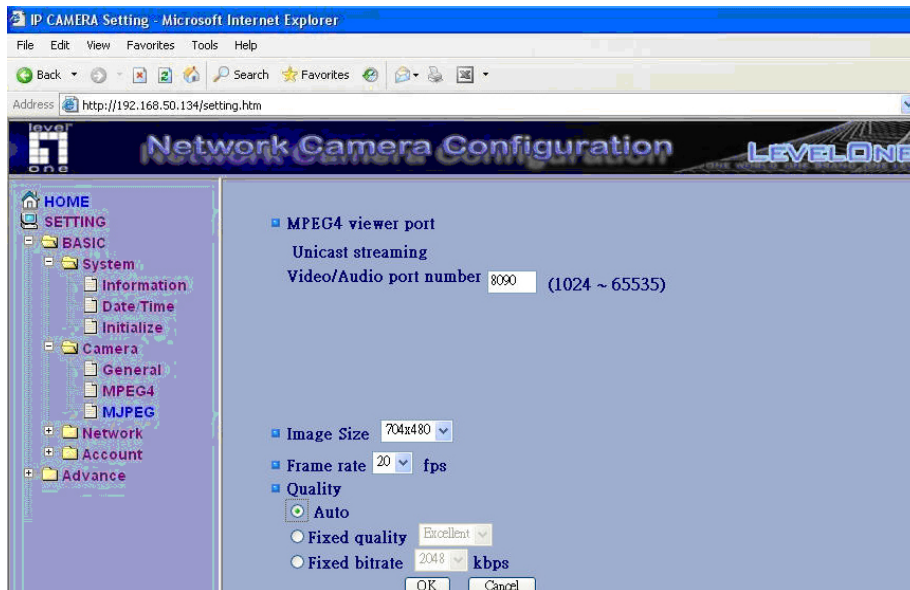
IP CAMERA Setting - Microsoft Internet Explorer

File Edit View Favorites Tools Help

Back Search Favorites

Address http://192.168.50.134/setting.htm

level one

Network Camera Configuration

LEVELONE

HOME
SETTING
BASIC
System
Information
Date/Time
Initialize
Camera
General
MPEG4
MJPEG
Network
Account
Advance

MPEG4 viewer port

Unicast streaming

Video/Audio port number 8090 (1024 ~ 65535)

Image Size 704x480

Frame rate 20 fps

Quality

Auto

Fixed quality Excellent

Fixed bitrate 2048 kbps

OK Cancel